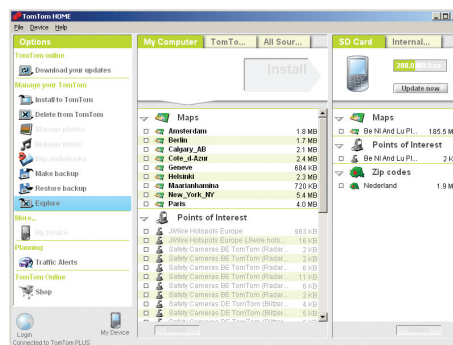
TomTom HOME

File Device Help

Options

TomTom online

Download your updates

Manage your TomTom

Install to TomTom

Delete from TomTom

Manage photos

Manage music

Play audiobooks

Make backup

Restore backup

Explore

More...

My Device

Planning

Traffic Alerts

TomTom Online

Shop

Login

My Device

Connected to TomTom PLUS

My Computer | TomTo... | All Sour...

Install

Maps

| | | |
|---|---|---|
| ☐ | Amsterdam | 1.8 MB |
| ☐ | Berlin | 1.7 MB |
| ☐ | Calgary_AB | 2.1 MB |
| ☐ | Cote_d-Azur | 2.4 MB |
| ☐ | Geneve | 684 KB |
| ☐ | Helsinki | 2.3 MB |
| ☐ | Maarianhamina | 720 KB |
| ☐ | New_York_NY | 5.4 MB |
| ☐ | Paris | 4.0 MB |

Points of Interest

| | | |
|---|---|---|
| ☐ | JiWire Hotspots Europe | 963 KB |
| ☐ | JiWire Hotspots Europe (Jiwire hots... | 16 KB |
| ☐ | Safety Cameras BE TomTom (Radar... | 2 KB |
| ☐ | Safety Cameras BE TomTom (Radar... | 2 KB |
| ☐ | Safety Cameras BE TomTom (Radar... | 6 KB |
| ☐ | Safety Cameras BE TomTom (Radar... | 11 KB |
| ☐ | Safety Cameras BE TomTom (Radar... | 6 KB |
| ☐ | Safety Cameras BE TomTom (Radar... | 2 KB |
| ☐ | Safety Cameras DE TomTom (Blitzer... | 2 KB |
| ☐ | Safety Cameras DE TomTom (Blitzer... | 5 KB |
| ☐ | Safety Cameras DE TomTom (Blitzer... | 4 KB |

SD Card | Internal...

268.0 MB free

Update now

Maps

| | | |
|---|---|---|
| ☐ | Be Nl And Lu Pl... | 185.5 M |

Points of Interest

| | | |
|---|---|---|
| ☐ | Be Nl And Lu Pl... | 2 K |

Zip codes

| | | |
|---|---|---|
| ☐ | Nederland | 1.9 M |